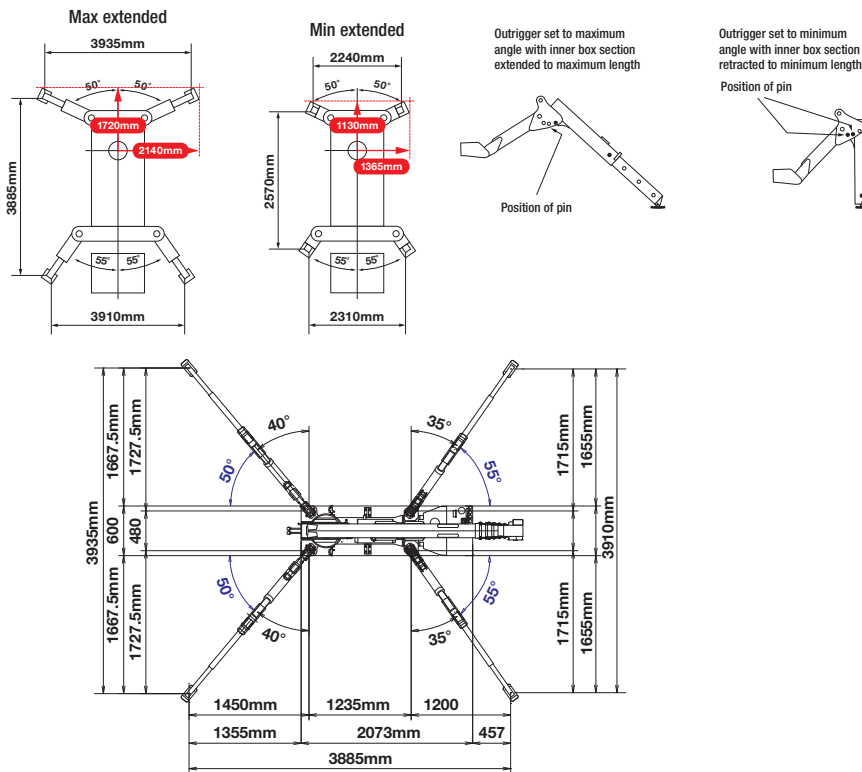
Max extended

3935mm

50° 50°

1720mm

2140mm

3885mm

55° 55°

3910mm

Min extended

2240mm

50° 50°

1130mm

2570mm

1365mm

55° 55°

2310mm

Outrigger set to maximum angle with inner box section extended to maximum length

Position of pin

Outrigger set to minimum angle with inner box section retracted to minimum length

Position of pin

40°

50°

1667.5mm

1727.5mm

3935mm

600

480

50°

1667.5mm

1727.5mm

40°

35°

55°

1715mm

1655mm

3910mm

55°

1715mm

1655mm

35°

1450mm

1235mm

1200

1355mm

2073mm

457

3885mm